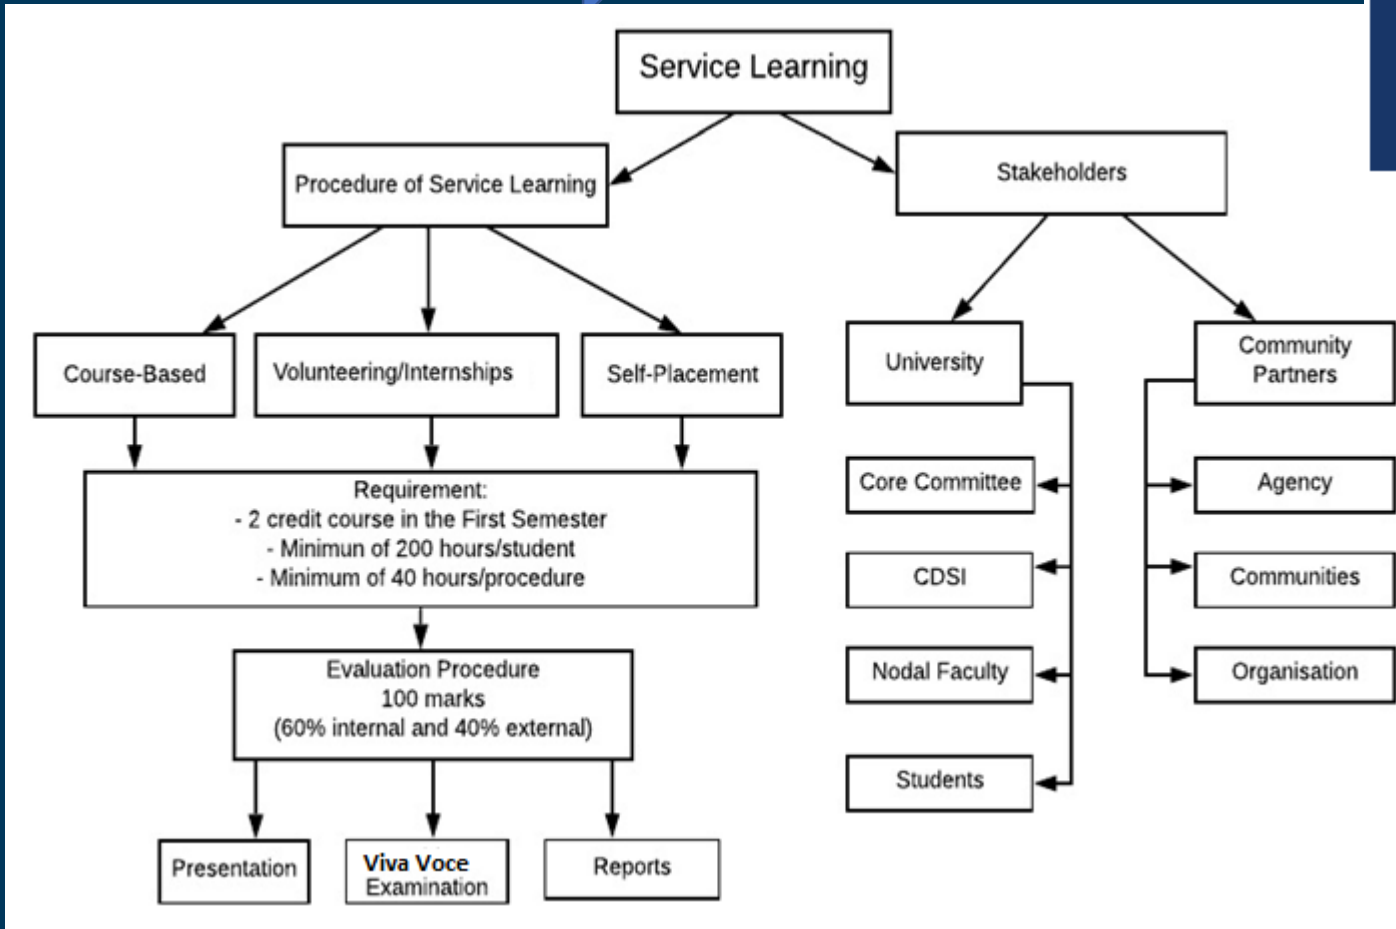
Service Learning

Procedure of Service Learning

Stakeholders

Course-Based

Volunteering/Internships

Self-Placement

University

Community Partners

Requirement:
- 2 credit course in the First Semester
- Minimun of 200 hours/student
- Minimum of 40 hours/procedure

Core Committee

CDSI

Nodal Faculty

Students

Agency

Communities

Organisation

Evaluation Procedure
100 marks
(60% internal and 40% external)

Presentation

Viva Voce Examination

Reports